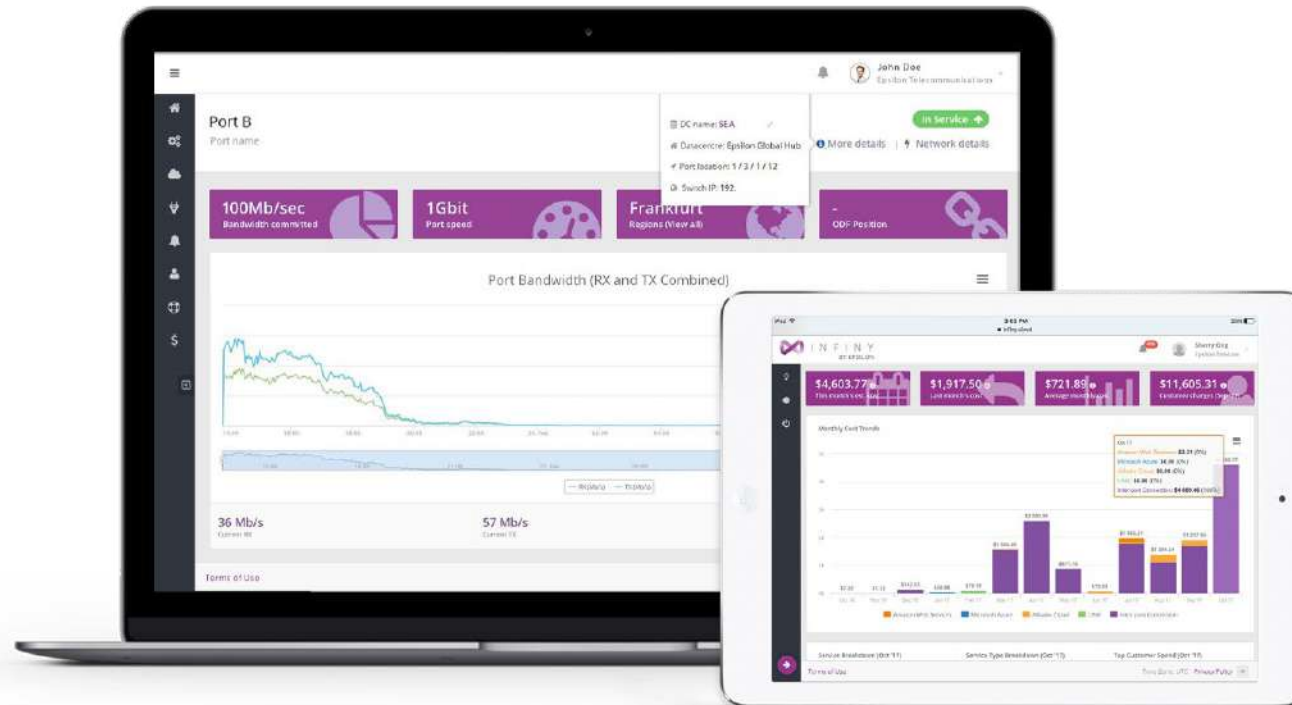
John Doe
Epsilon Telecommunications

Port B
Port name

DC name: SEA
Datacentre: Epsilon Global Hub
Port location: 1 / 3 / 1 / 12
Switch IP: 192.

In Service
More details | Network details

100Mb/sec
Bandwidth committed

1Gbit
Port speed

Frankfurt
Regions (View All)

-
ODF Position

Port Bandwidth (RX and TX Combined)

36 Mb/s
Current RX

57 Mb/s
Current TX

Terms of Use

INFINY
BY EPSILON

Sherry Ong

$4,603.77
This month's cost

$1,917.50
Last month's cost

$721.89
Average monthly cost

$11,605.31
Customer charges

Monthly Cost Trends

Service Breakdown (Oct '17)
Service Type Breakdown (Oct '17)
Top Customer Spend (Oct '17)

Terms of Use
Privacy Policy